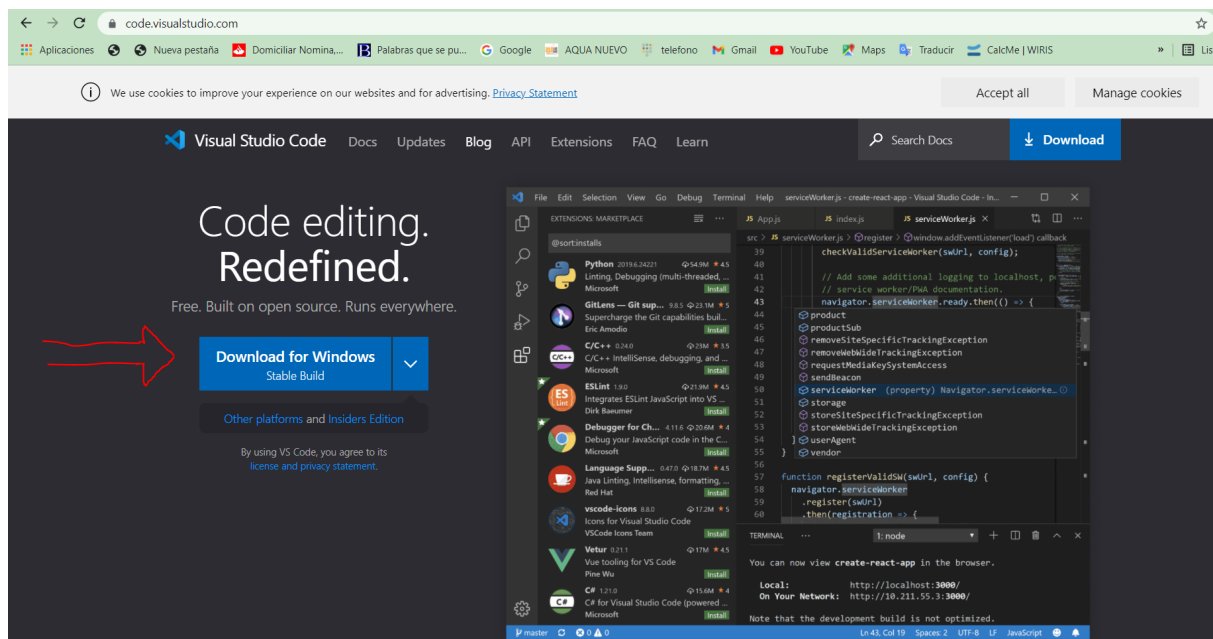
code.visualstudio.com

Aplicaciones Nueva pestaña Domiciliar Nomina,... Palabras que se pu... Google AQUA NUEVO telefono Gmail YouTube Maps Traducir CalcMe | WIRIS » Lis

We use cookies to improve your experience on our websites and for advertising. Privacy Statement

Accept all

Manage cookies

Visual Studio Code Docs Updates Blog API Extensions FAQ Learn

Search Docs

Download

Code editing.
Redefined.

Free. Built on open source. Runs everywhere.

Download for Windows
Stable Build

Other platforms and Insiders Edition

By using VS Code, you agree to its license and privacy statement.

File Edit Selection View Go Debug Terminal Help serviceWorker.js - create-react-app - Visual Studio Code - In...

EXTENSIONS: MARKETPLACE

@sort:installs

Python 2019.6.24221 54.9M 4.5
Linting, Debugging (multi-threaded, ...
Microsoft Install

GitLens — Git sup... 9.8.5 23.1M 5
Supercharge the Git capabilities buil...
Eric Amodio Install

C/C++ 0.24.0 23M 3.5
C/C++ IntelliSense, debugging, and ...
Microsoft Install

ESLint 1.9.0 21.9M 4.5
Integrates ESLint JavaScript into VS ...
Dirk Baeumer Install

Debugger for Ch... 4.11.6 20.6M 4
Debug your JavaScript code in the C...
Microsoft Install

Language Supp... 0.47.0 18.7M 4.5
Java Linting, Intellisense, formatting, ...
Red Hat Install

vscode-icons 8.8.0 17.2M 5
Icons for Visual Studio Code
VSCode Icons Team Install

Vetur 0.21.1 17M 4.5
Vue tooling for VS Code
Pine Wu Install

C# 1.21.0 15.6M 4
C# for Visual Studio Code (powered ...
Microsoft Install

App.js index.js serviceWorker.js

src > serviceWorker.js > register > window.addEventListener('load') callback

39 checkValidServiceWorker(swUrl, config);
40
41 // Add some additional logging to localhost, p
42 // service worker/PWA documentation.
43 navigator.serviceWorker.ready.then(() => {
44 product
45 productSub
46 removeSiteSpecificTrackingException
47 removeWebWideTrackingException
48 requestMediaKeySystemAccess
49 sendBeacon
50 serviceWorker (property) Navigator.serviceWorke...
51 storage
52 storeSiteSpecificTrackingException
53 storeWebWideTrackingException
54 } userAgent
55 } vendor
56
57 function registerValidSW(swUrl, config) {
58 navigator.serviceWorker
59 .register(swUrl)
60 .then(registration => {

TERMINAL ··· 1: node

You can now view create-react-app in the browser.

Local: http://localhost:3000/
On Your Network: http://10.211.55.3:3000/

Note that the development build is not optimized.

master 0 0 Ln 43, Col 19 Spaces: 2 UTF-8 LF JavaScript